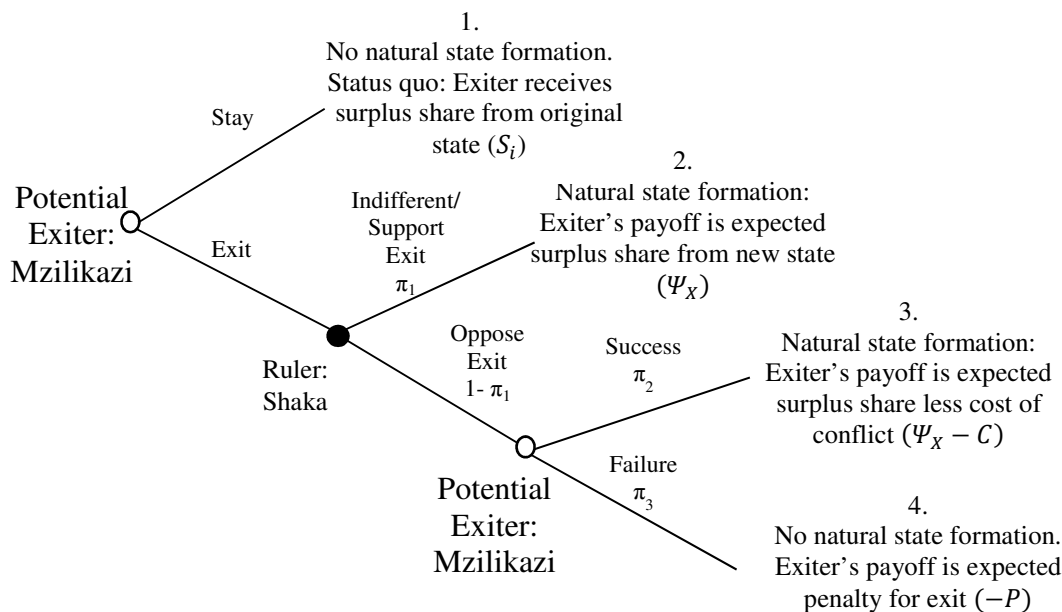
1.
No natural state formation.
Status quo: Exiter receives surplus share from original state $(S_i)$

Stay

Potential Exiter: Mzilikazi

Exit

Indifferent/ Support Exit $\pi_1$

2.
Natural state formation: Exiter's payoff is expected surplus share from new state $(\Psi_X)$

Ruler: Shaka

Oppose Exit 1- $\pi_1$

Success $\pi_2$

3.
Natural state formation: Exiter's payoff is expected surplus share less cost of conflict $(\Psi_X - C)$

Potential Exiter: Mzilikazi

Failure $\pi_3$

4.
No natural state formation. Exiter's payoff is expected penalty for exit $(-P)$